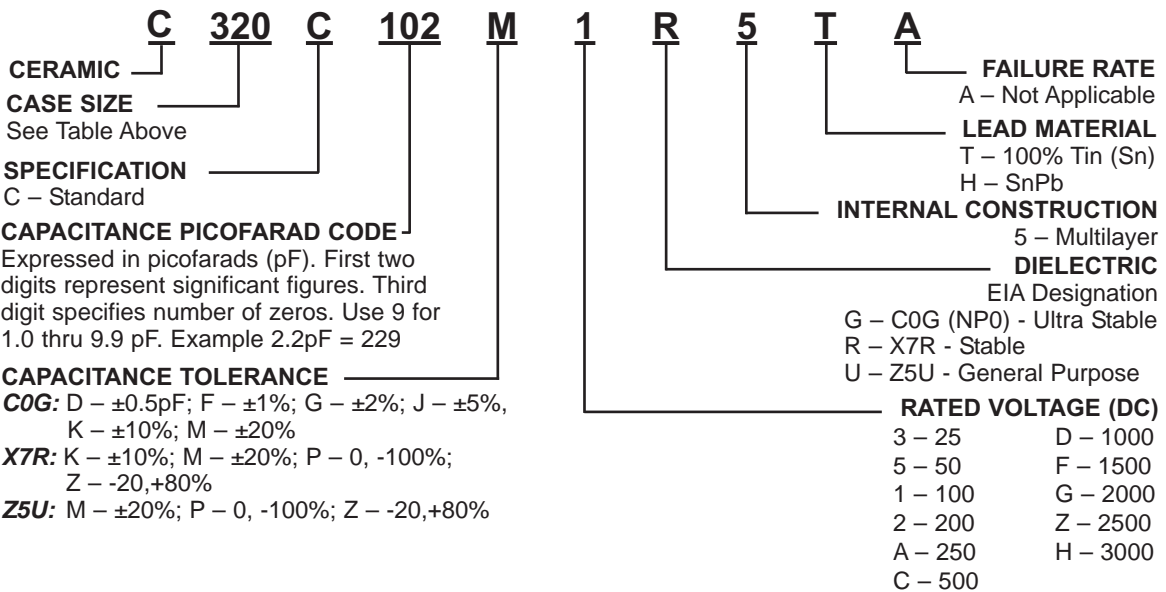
C 320 C 102 M 1 R 5 T A

CERAMIC

CASE SIZE
See Table Above

SPECIFICATION
C – Standard

CAPACITANCE PICOFARAD CODE
Expressed in picofarads (pF). First two digits represent significant figures. Third digit specifies number of zeros. Use 9 for 1.0 thru 9.9 pF. Example 2.2pF = 229

CAPACITANCE TOLERANCE
*C0G:* D – ±0.5pF; F – ±1%; G – ±2%; J – ±5%, K – ±10%; M – ±20%
*X7R:* K – ±10%; M – ±20%; P – 0, -100%; Z – -20,+80%
*Z5U:* M – ±20%; P – 0, -100%; Z – -20,+80%

FAILURE RATE
A – Not Applicable

LEAD MATERIAL
T – 100% Tin (Sn)
H – SnPb

INTERNAL CONSTRUCTION
5 – Multilayer

DIELECTRIC
EIA Designation
G – C0G (NP0) - Ultra Stable
R – X7R - Stable
U – Z5U - General Purpose

RATED VOLTAGE (DC)
3 – 25
5 – 50
1 – 100
2 – 200
A – 250
C – 500
D – 1000
F – 1500
G – 2000
Z – 2500
H – 3000